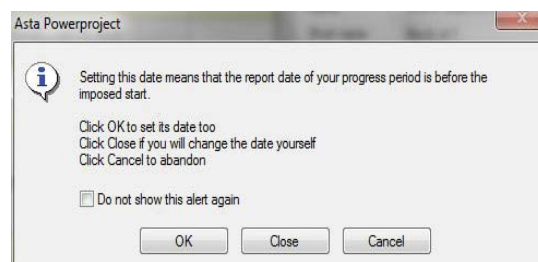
Asta Powerproject

Setting this date means that the report date of your progress period is before the imposed start.

Click OK to set its date too
Click Close if you will change the date yourself
Click Cancel to abandon

Do not show this alert again

OK
Close
Cancel